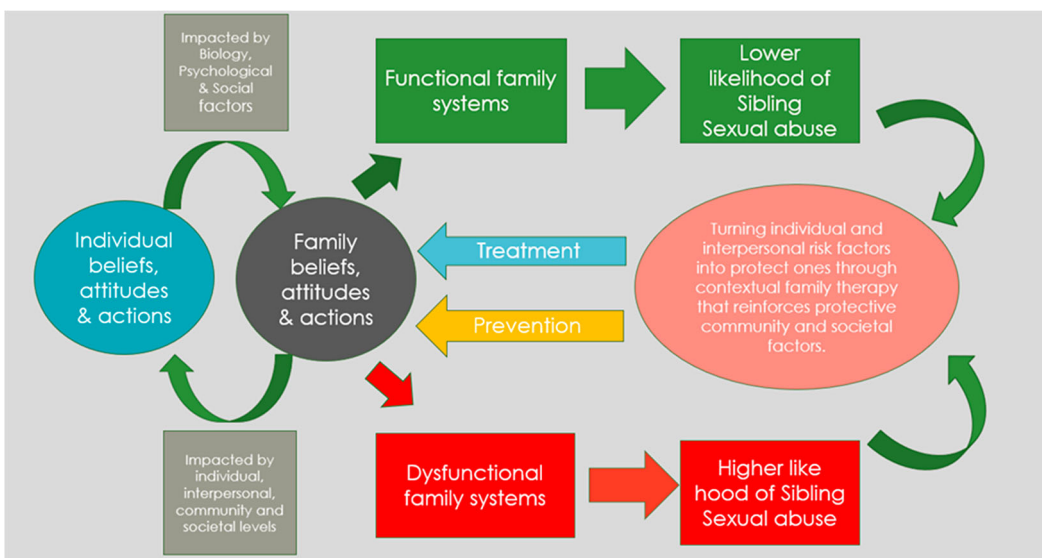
Impacted by Biology, Psychological & Social factors

Functional family systems

Lower likelihood of Sibling Sexual abuse

Individual beliefs, attitudes & actions

Family beliefs, attitudes & actions

Treatment

Prevention

Turning individual and interpersonal risk factors into protect ones through contextual family therapy that reinforces protective community and societal factors.

Impacted by individual, interpersonal, community and societal levels

Dysfunctional family systems

Higher like hood of Sibling Sexual abuse